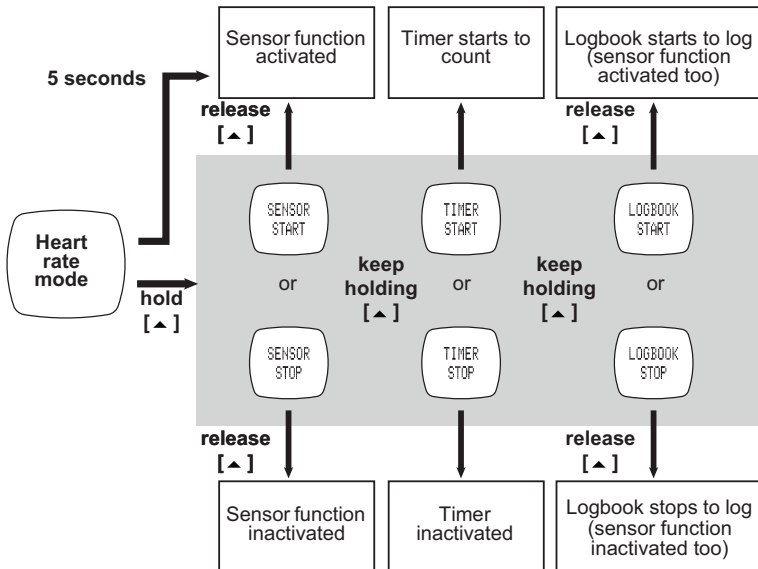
Sensor function activated

Timer starts to count

Logbook starts to log (sensor function activated too)

5 seconds

release [▲]

release [▲]

SENSOR START

TIMER START

LOGBOOK START

Heart rate mode

hold [▲]

or

keep holding [▲]

or

keep holding [▲]

or

SENSOR STOP

TIMER STOP

LOGBOOK STOP

release [▲]

release [▲]

Sensor function inactivated

Timer inactivated

Logbook stops to log (sensor function inactivated too)